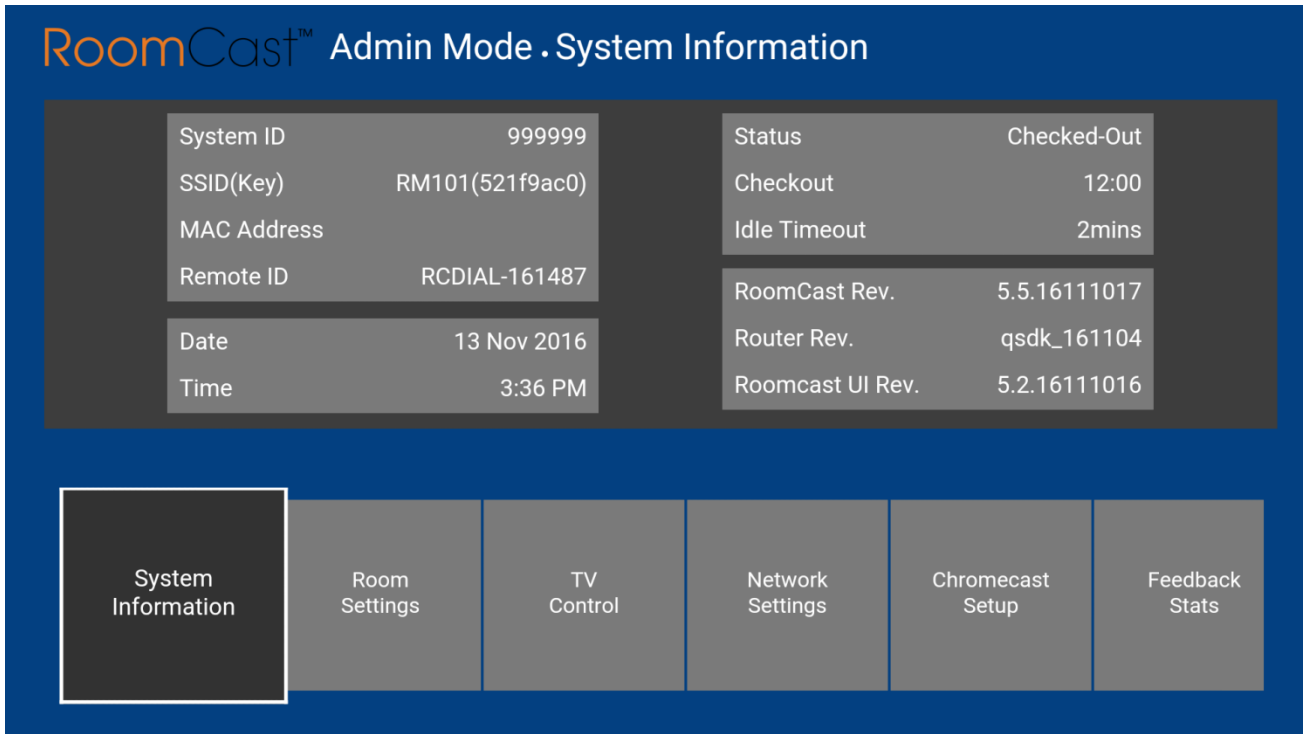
RoomCast™ Admin Mode • System Information

| System ID | 999999 |
|---|---|
| SSID(Key) | RM101(521f9ac0) |
| MAC Address | |
| Remote ID | RCDIAL-161487 |

| Date | 13 Nov 2016 |
|---|---|
| Time | 3:36 PM |

| Status | Checked-Out |
|---|---|
| Checkout | 12:00 |
| Idle Timeout | 2mins |

| RoomCast Rev. | 5.5.16111017 |
|---|---|
| Router Rev. | qsdk_161104 |
| Roomcast UI Rev. | 5.2.16111016 |

System Information

Room Settings

TV Control

Network Settings

Chromecast Setup

Feedback Stats